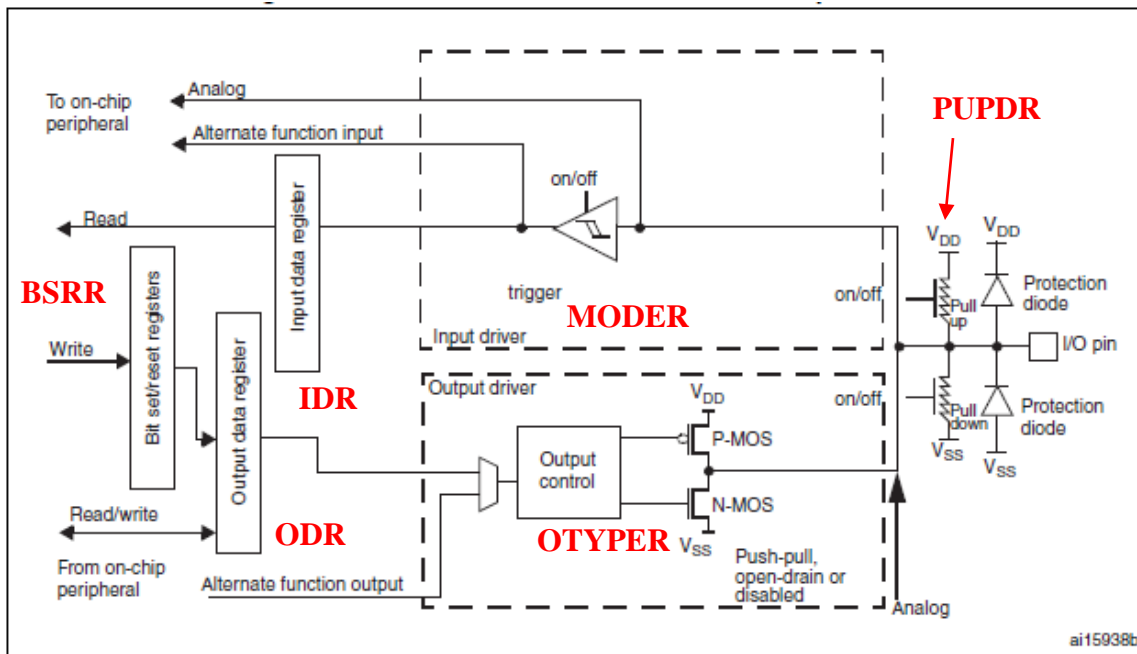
To on-chip peripheral

Analog

Alternate function input

PUPDR

on/off

Read

Input data register

$V_{DD}$

$V_{DD}$

BSRR

trigger

on/off

Pull up

Protection diode

MODER

Input driver

Write

Bit set/reset registers

Output data register

I/O pin

Output driver

IDR

$V_{DD}$

on/off

Pull down

Protection diode

P-MOS

Output control

$V_{SS}$

$V_{SS}$

N-MOS

Read/write

ODR

OTYPER

$V_{SS}$

From on-chip peripheral

Alternate function output

Push-pull, open-drain or disabled

Analog

ai15938b